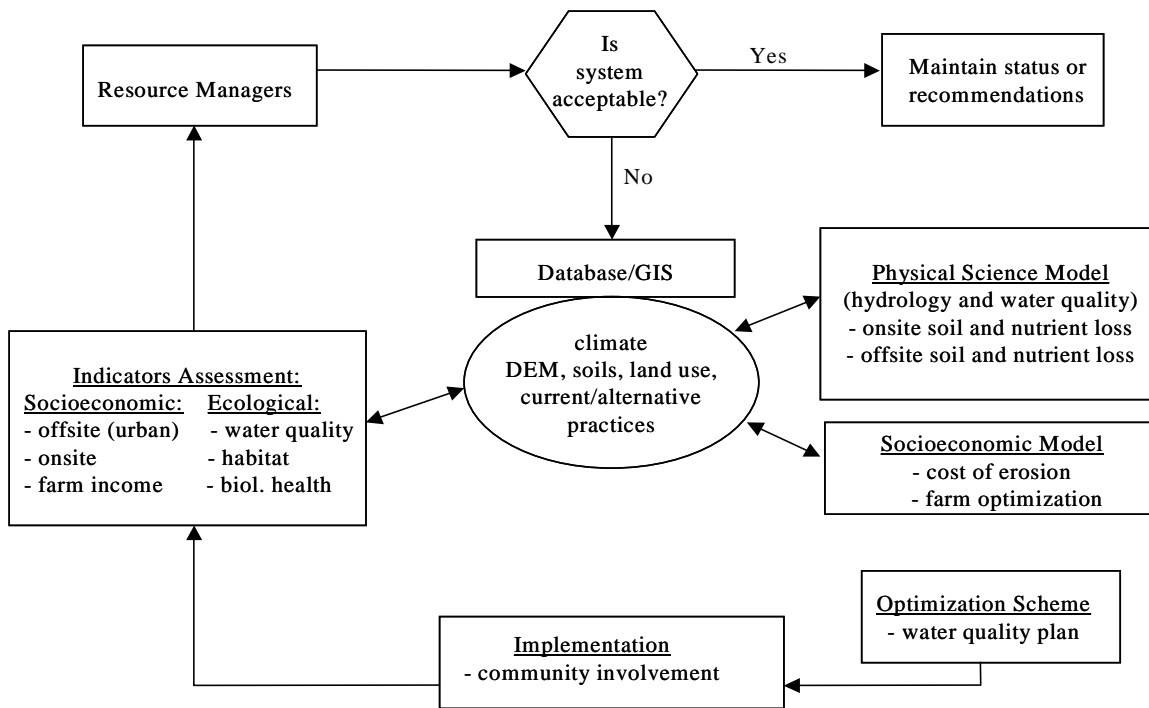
Resource Managers

Is system acceptable?

Yes

Maintain status or recommendations

No

Database/GIS

climate
DEM, soils, land use, current/alternative practices

Physical Science Model
(hydrology and water quality)
- onsite soil and nutrient loss
- offsite soil and nutrient loss

Indicators Assessment:
Socioeconomic:
- offsite (urban)
- onsite
- farm income
Ecological:
- water quality
- habitat
- biol. health

Socioeconomic Model
- cost of erosion
- farm optimization

Optimization Scheme
- water quality plan

Implementation
- community involvement